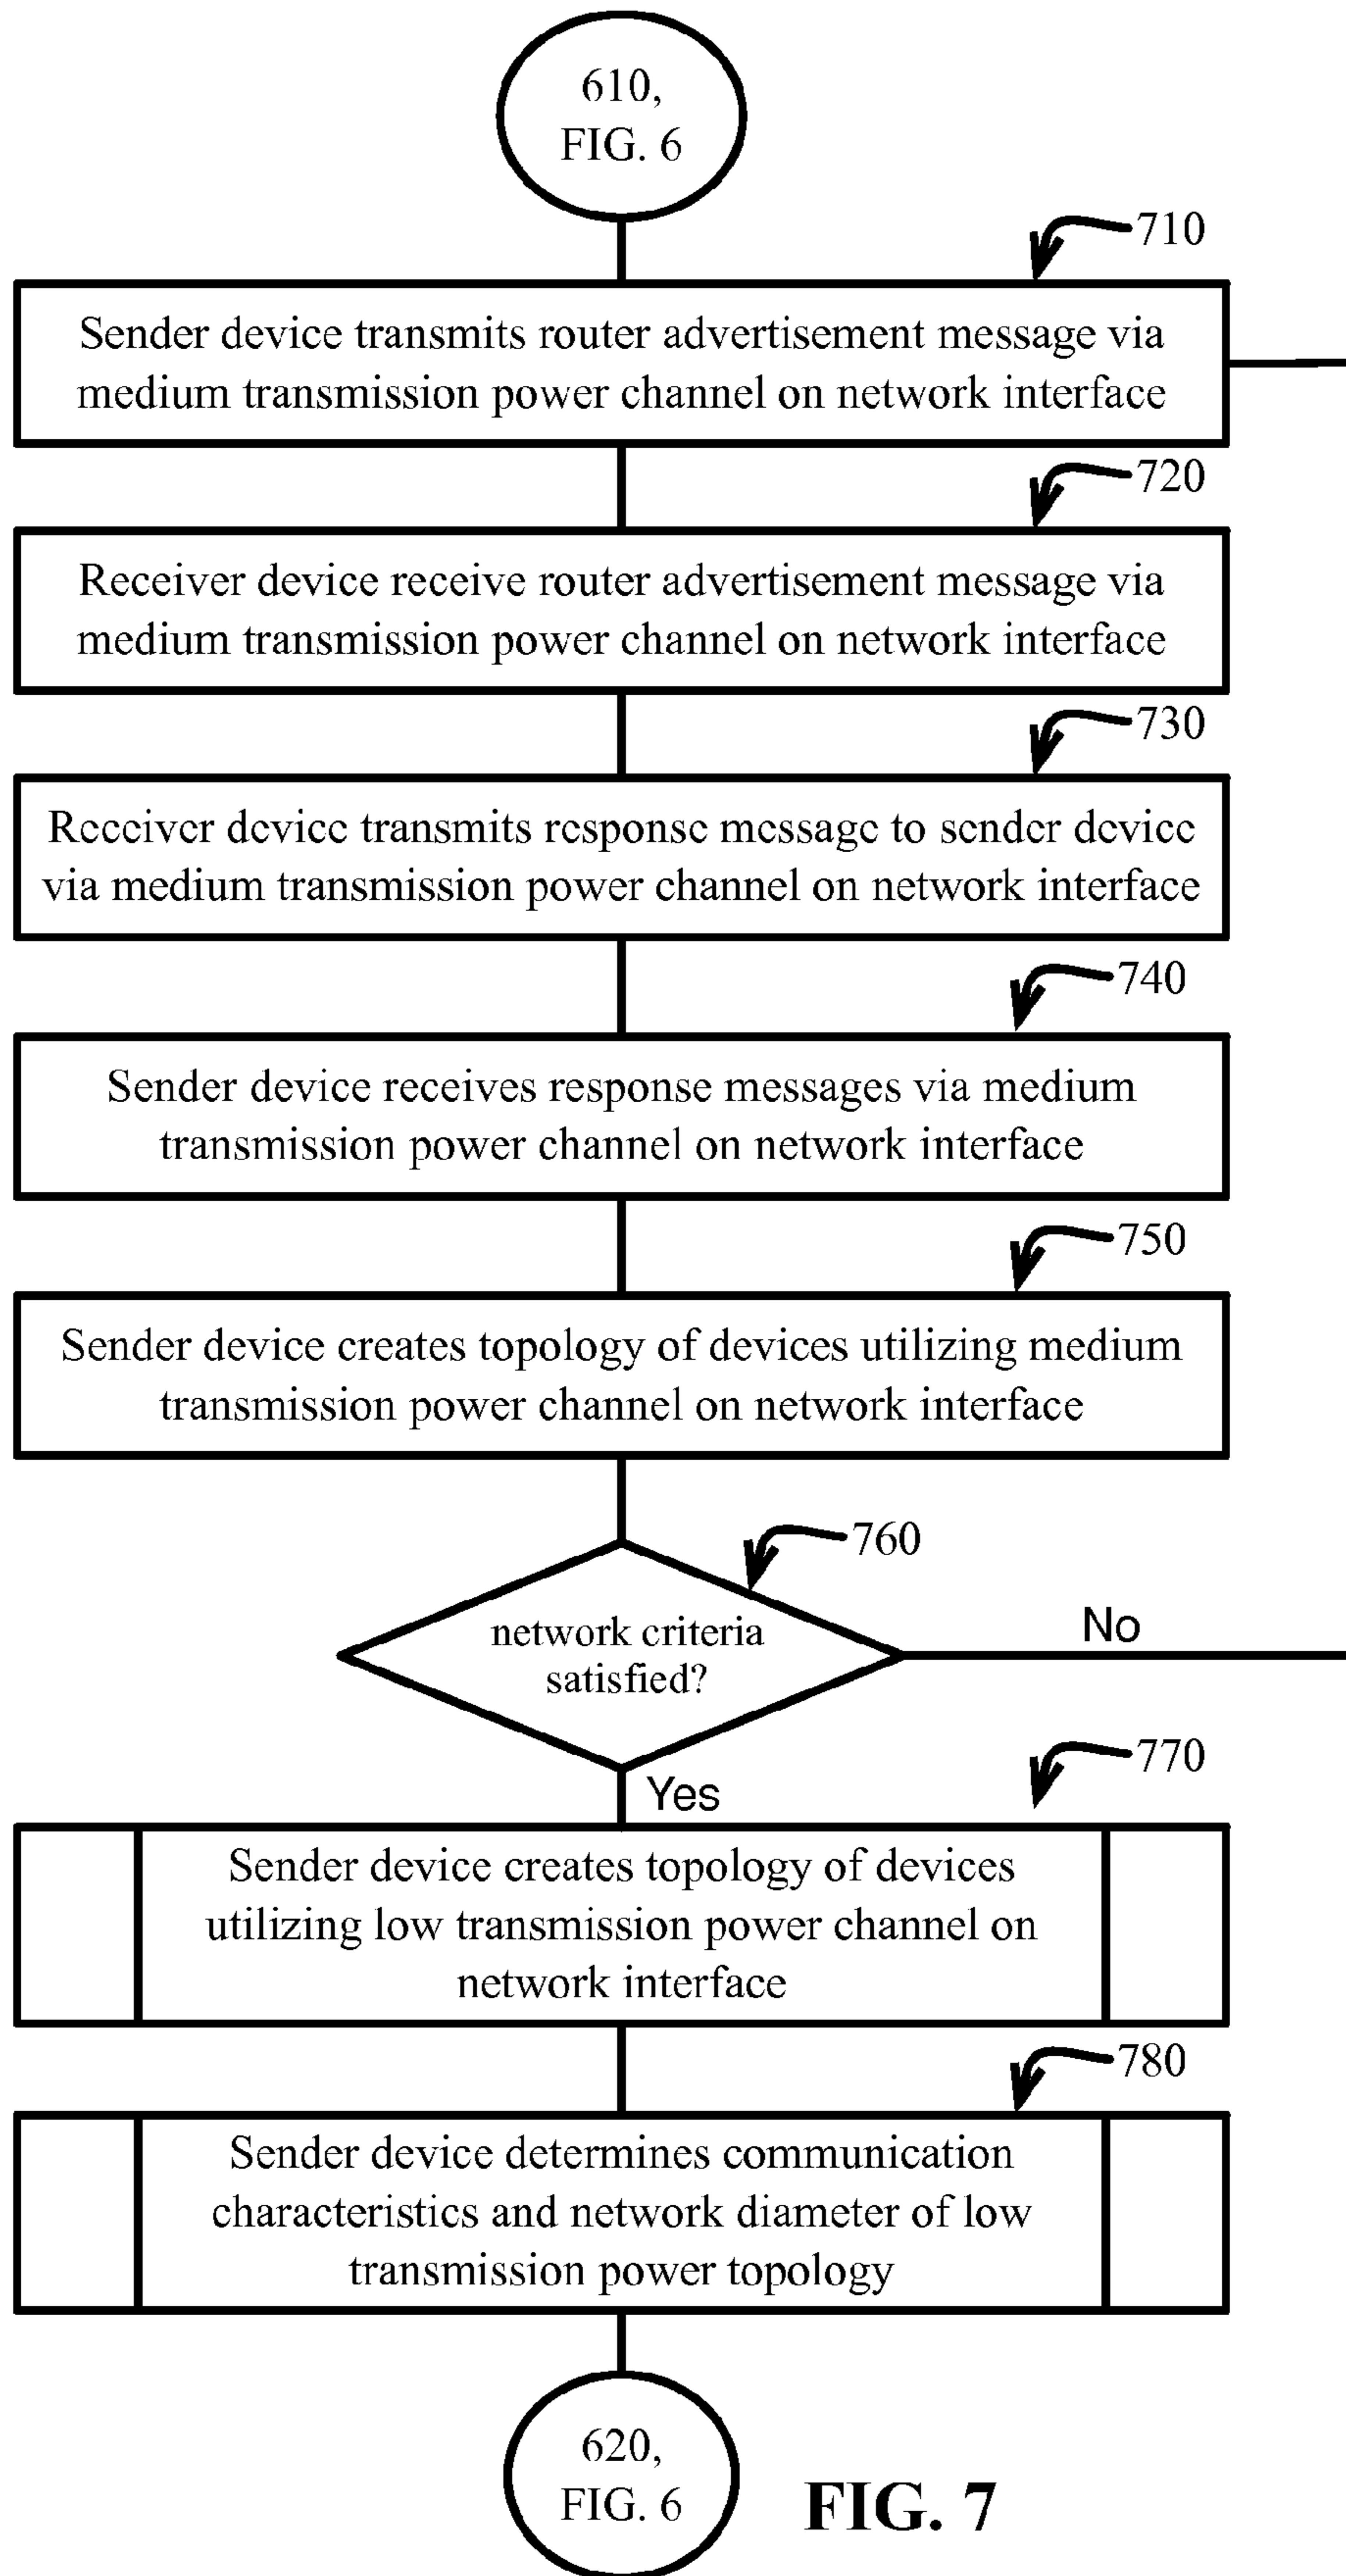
610,
FIG. 6

710

Sender device transmits router advertisement message via medium transmission power channel on network interface

720

Receiver device receive router advertisement message via medium transmission power channel on network interface

730

Receiver device transmits response message to sender device via medium transmission power channel on network interface

740

Sender device receives response messages via medium transmission power channel on network interface

750

Sender device creates topology of devices utilizing medium transmission power channel on network interface

760

network criteria satisfied?

No

Yes

770

Sender device creates topology of devices utilizing low transmission power channel on network interface

780

Sender device determines communication characteristics and network diameter of low transmission power topology

620,
FIG. 6

FIG. 7